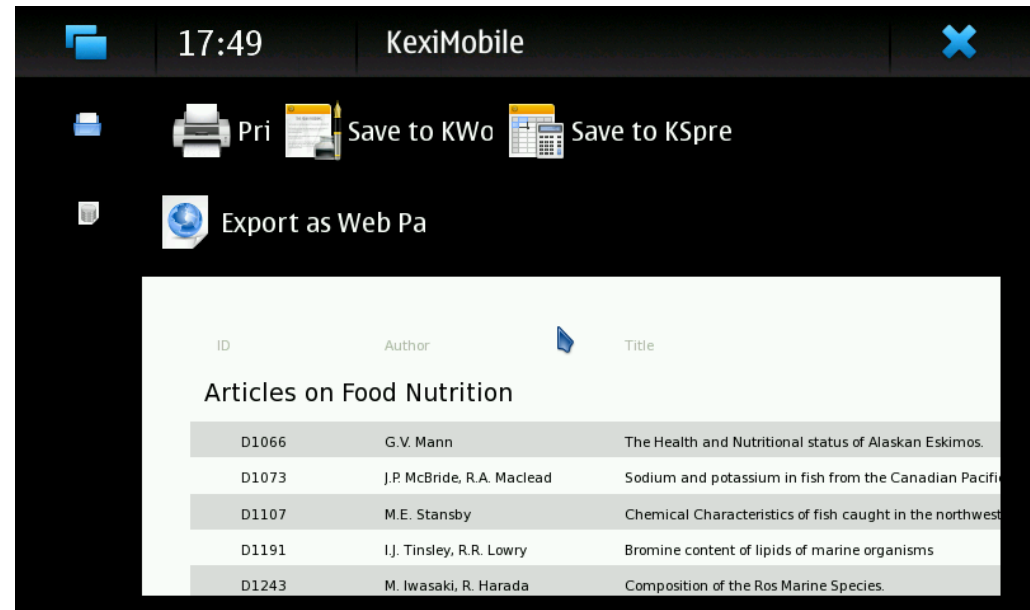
17:49

KexiMobile

Pri Save to KWo Save to KSpre

Export as Web Pa

| ID | Author | Title |
|---|---|---|

Articles on Food Nutrition

| | | |
|---|---|---|
| D1066 | G.V. Mann | The Health and Nutritional status of Alaskan Eskimos. |
| D1073 | J.P. McBride, R.A. Maclead | Sodium and potassium in fish from the Canadian Pacifi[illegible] |
| D1107 | M.E. Stansby | Chemical Characteristics of fish caught in the northwest |
| D1191 | I.J. Tinsley, R.R. Lowry | Bromine content of lipids of marine organisms |
| D1243 | M. Iwasaki, R. Harada | Composition of the Ros Marine Species. |